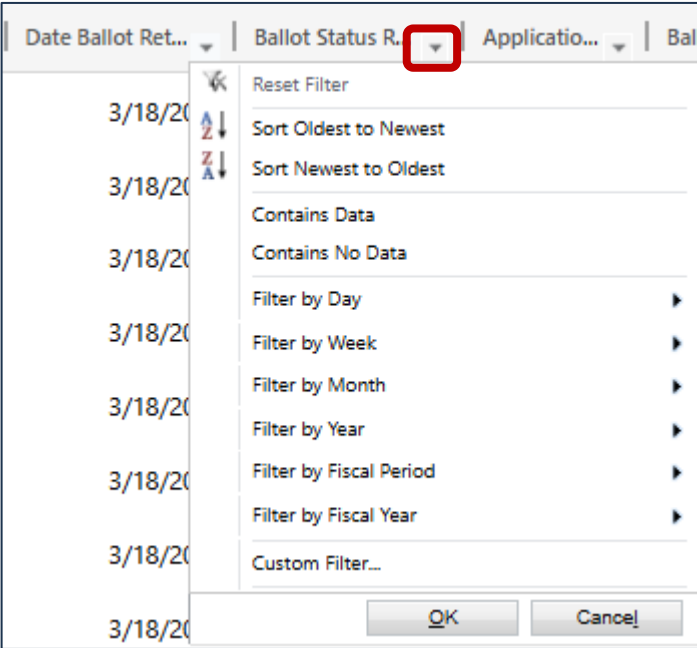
Date Ballot Ret... | Ballot Status R... | Applicatio... | Bal

3/18/20
3/18/20
3/18/20
3/18/20
3/18/20
3/18/20
3/18/20
3/18/20

Reset Filter
Sort Oldest to Newest
Sort Newest to Oldest
Contains Data
Contains No Data
Filter by Day
Filter by Week
Filter by Month
Filter by Year
Filter by Fiscal Period
Filter by Fiscal Year
Custom Filter...

OK
Cancel